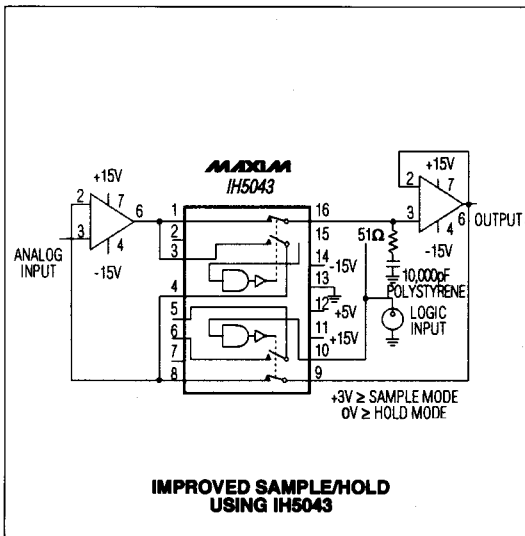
MAXIM
IH5043

+15V
2
7
3
6
4
-15V
ANALOG INPUT

1
2
3
4
5
6
7
8

16
15
14 -15V
13
12
+5V
11 +15V
10 +15V
9

51Ω
10,000pF POLYSTYRENE
LOGIC INPUT

+15V
2
7
3
6
4
-15V
OUTPUT

+3V ≥ SAMPLE MODE
0V ≥ HOLD MODE

IMPROVED SAMPLE/HOLD USING IH5043